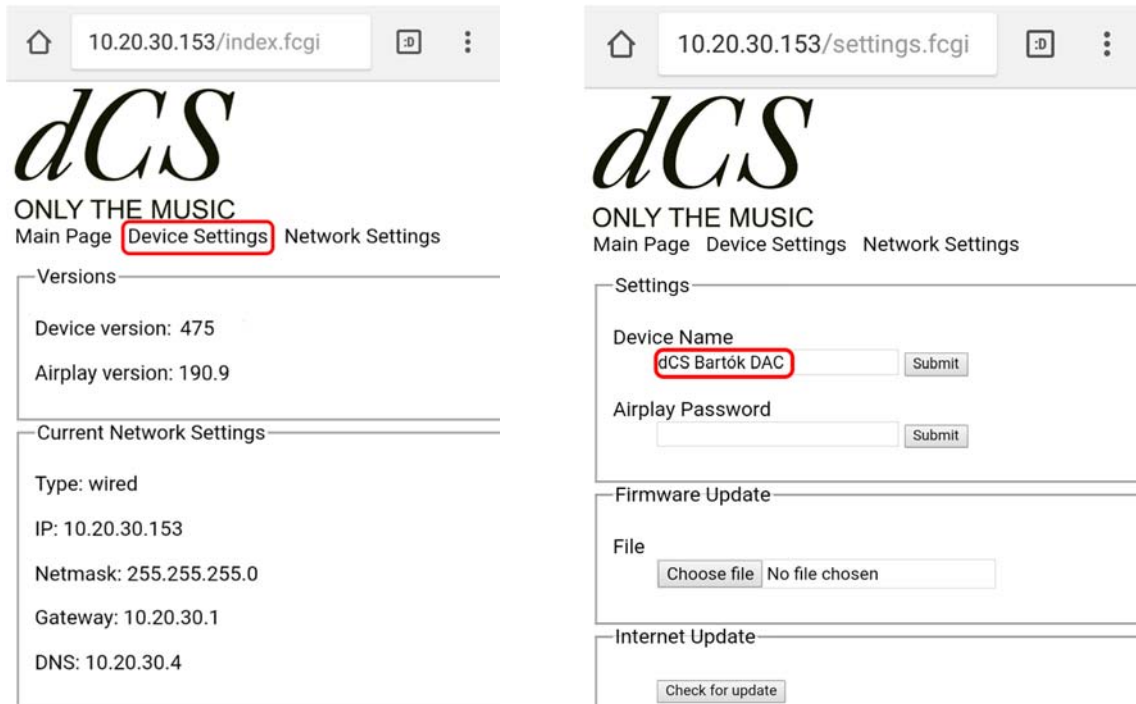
10.20.30.153/index.fcgi

:D

dCS

ONLY THE MUSIC

Main Page Device Settings Network Settings

Versions

Device version: 475

Airplay version: 190.9

Current Network Settings

Type: wired

IP: 10.20.30.153

Netmask: 255.255.255.0

Gateway: 10.20.30.1

DNS: 10.20.30.4

10.20.30.153/settings.fcgi

:D

dCS

ONLY THE MUSIC

Main Page Device Settings Network Settings

Settings

Device Name

dCS Bartók DAC

Submit

Airplay Password

Submit

Firmware Update

File

Choose file No file chosen

Internet Update

Check for update